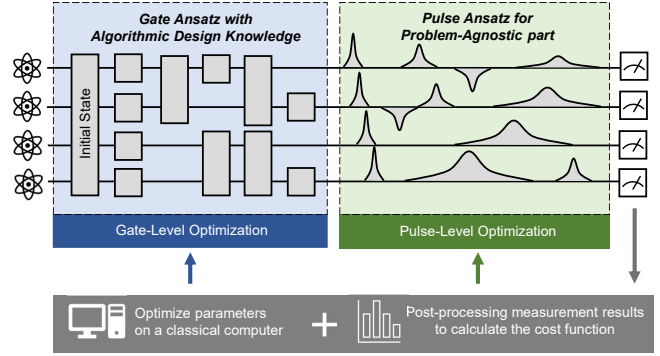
Gate Ansatz with Algorithmic Design Knowledge

Pulse Ansatz for Problem-Agnostic part

Initial State

Gate-Level Optimization

Pulse-Level Optimization

Optimize parameters on a classical computer

+

Post-processing measurement results to calculate the cost function